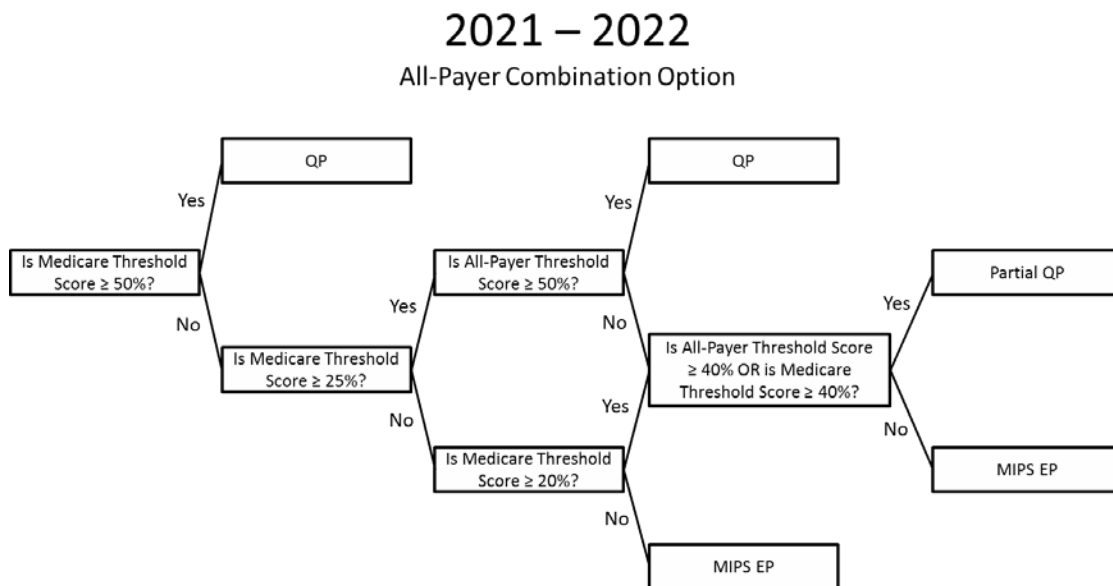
2021 – 2022
All-Payer Combination Option

QP

Yes

Is Medicare Threshold Score ≥ 50%?

No

Is Medicare Threshold Score ≥ 25%?

Yes

No

Is All-Payer Threshold Score ≥ 50%?

Is Medicare Threshold Score ≥ 20%?

QP

Yes

No

Is All-Payer Threshold Score ≥ 40% OR is Medicare Threshold Score ≥ 40%?

Yes

No

MIPS EP

Partial QP

Yes

No

MIPS EP